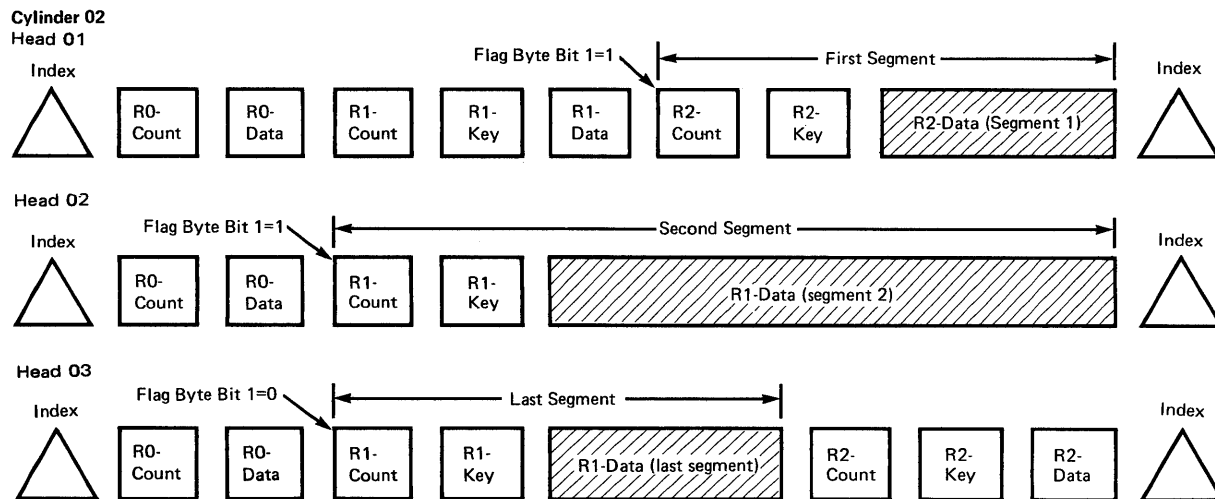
Cylinder 02
Head 01

Flag Byte Bit 1=1

First Segment

Index

Index

R0-Count

R0-Data

R1-Count

R1-Key

R1-Data

R2-Count

R2-Key

R2-Data (Segment 1)

Head 02

Flag Byte Bit 1=1

Second Segment

Index

Index

R0-Count

R0-Data

R1-Count

R1-Key

R1-Data (segment 2)

Head 03

Flag Byte Bit 1=0

Last Segment

Index

Index

R0-Count

R0-Data

R1-Count

R1-Key

R1-Data (last segment)

R2-Count

R2-Key

R2-Data